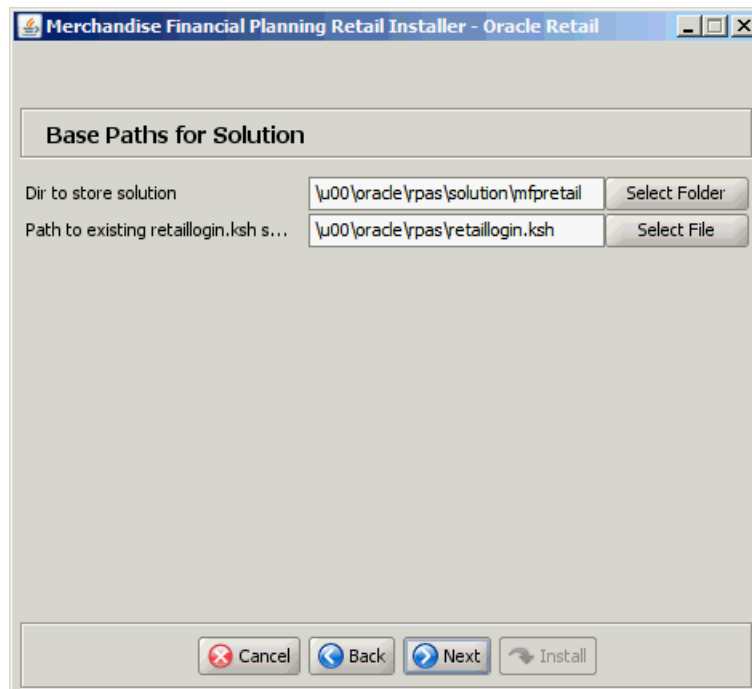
Merchandise Financial Planning Retail Installer - Oracle Retail

Base Paths for Solution

Dir to store solution

\u00\oracle\rpas\solution\mfpretail

Select Folder

Path to existing retaillogin.ksh s...

\u00\oracle\rpas\retaillogin.ksh

Select File

Cancel

Back

Next

Install